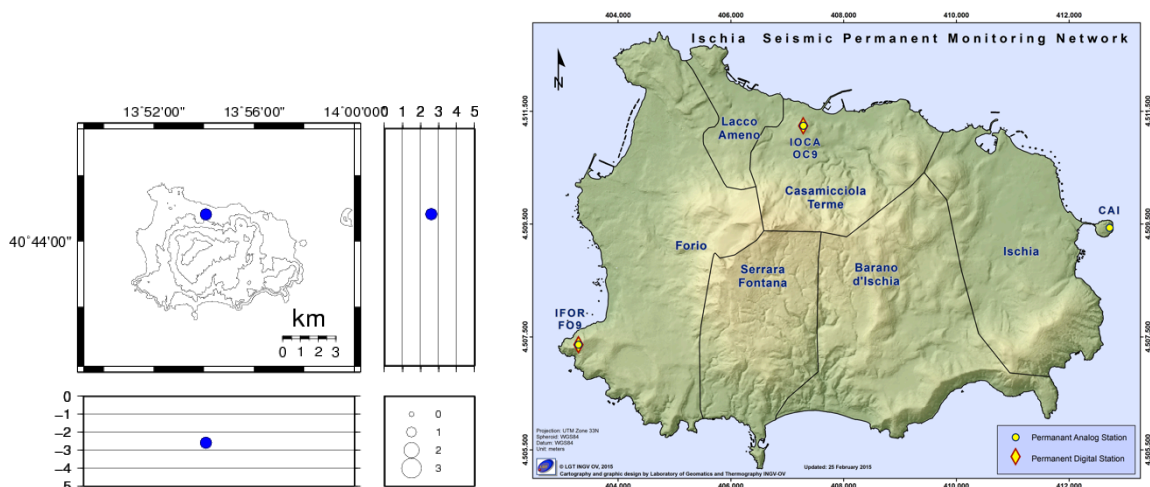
13°52'00" 13°56'00" 14°00'00"

0 1 2 3 4 5

40°44'00"

km
0 1 2 3

0
-1
-2
-3
-4
-5

0
1
2
3

404,000 406,000 408,000 410,000 412,000

Ischia Seismic Permanent Monitoring Network

N

4,511,500
4,509,500
4,507,500
4,505,500

Lacco Ameno

IOCA OC9

Casamicciola Terme

CAI

Forio

Serrara Fontana

Barano d'Ischia

Ischia

IFOR FO9

Projection: UTM Zone 33N
Spheroid: WGS84
Datum: WGS84
Unit: meters

© LGT INGV OV, 2015
Cartography and graphic design by Laboratory of Geomatics and Thermography INGV-OV

Updated: 25 February 2015

Permanent Analog Station
Permanent Digital Station

404,000 406,000 408,000 410,000 412,000